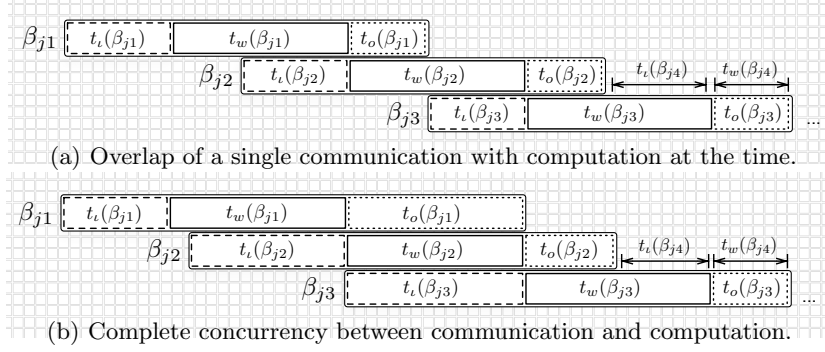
$\beta_{j1}$ $t_\iota(\beta_{j1})$ $t_w(\beta_{j1})$ $t_o(\beta_{j1})$

$\beta_{j2}$ $t_\iota(\beta_{j2})$ $t_w(\beta_{j2})$ $t_o(\beta_{j2})$ $t_\iota(\beta_{j4})$ $t_w(\beta_{j4})$

$\beta_{j3}$ $t_\iota(\beta_{j3})$ $t_w(\beta_{j3})$ $t_o(\beta_{j3})$ ...

(a) Overlap of a single communication with computation at the time.

$\beta_{j1}$ $t_\iota(\beta_{j1})$ $t_w(\beta_{j1})$ $t_o(\beta_{j1})$

$\beta_{j2}$ $t_\iota(\beta_{j2})$ $t_w(\beta_{j2})$ $t_o(\beta_{j2})$ $t_\iota(\beta_{j4})$ $t_w(\beta_{j4})$

$\beta_{j3}$ $t_\iota(\beta_{j3})$ $t_w(\beta_{j3})$ $t_o(\beta_{j3})$ ...

(b) Complete concurrency between communication and computation.